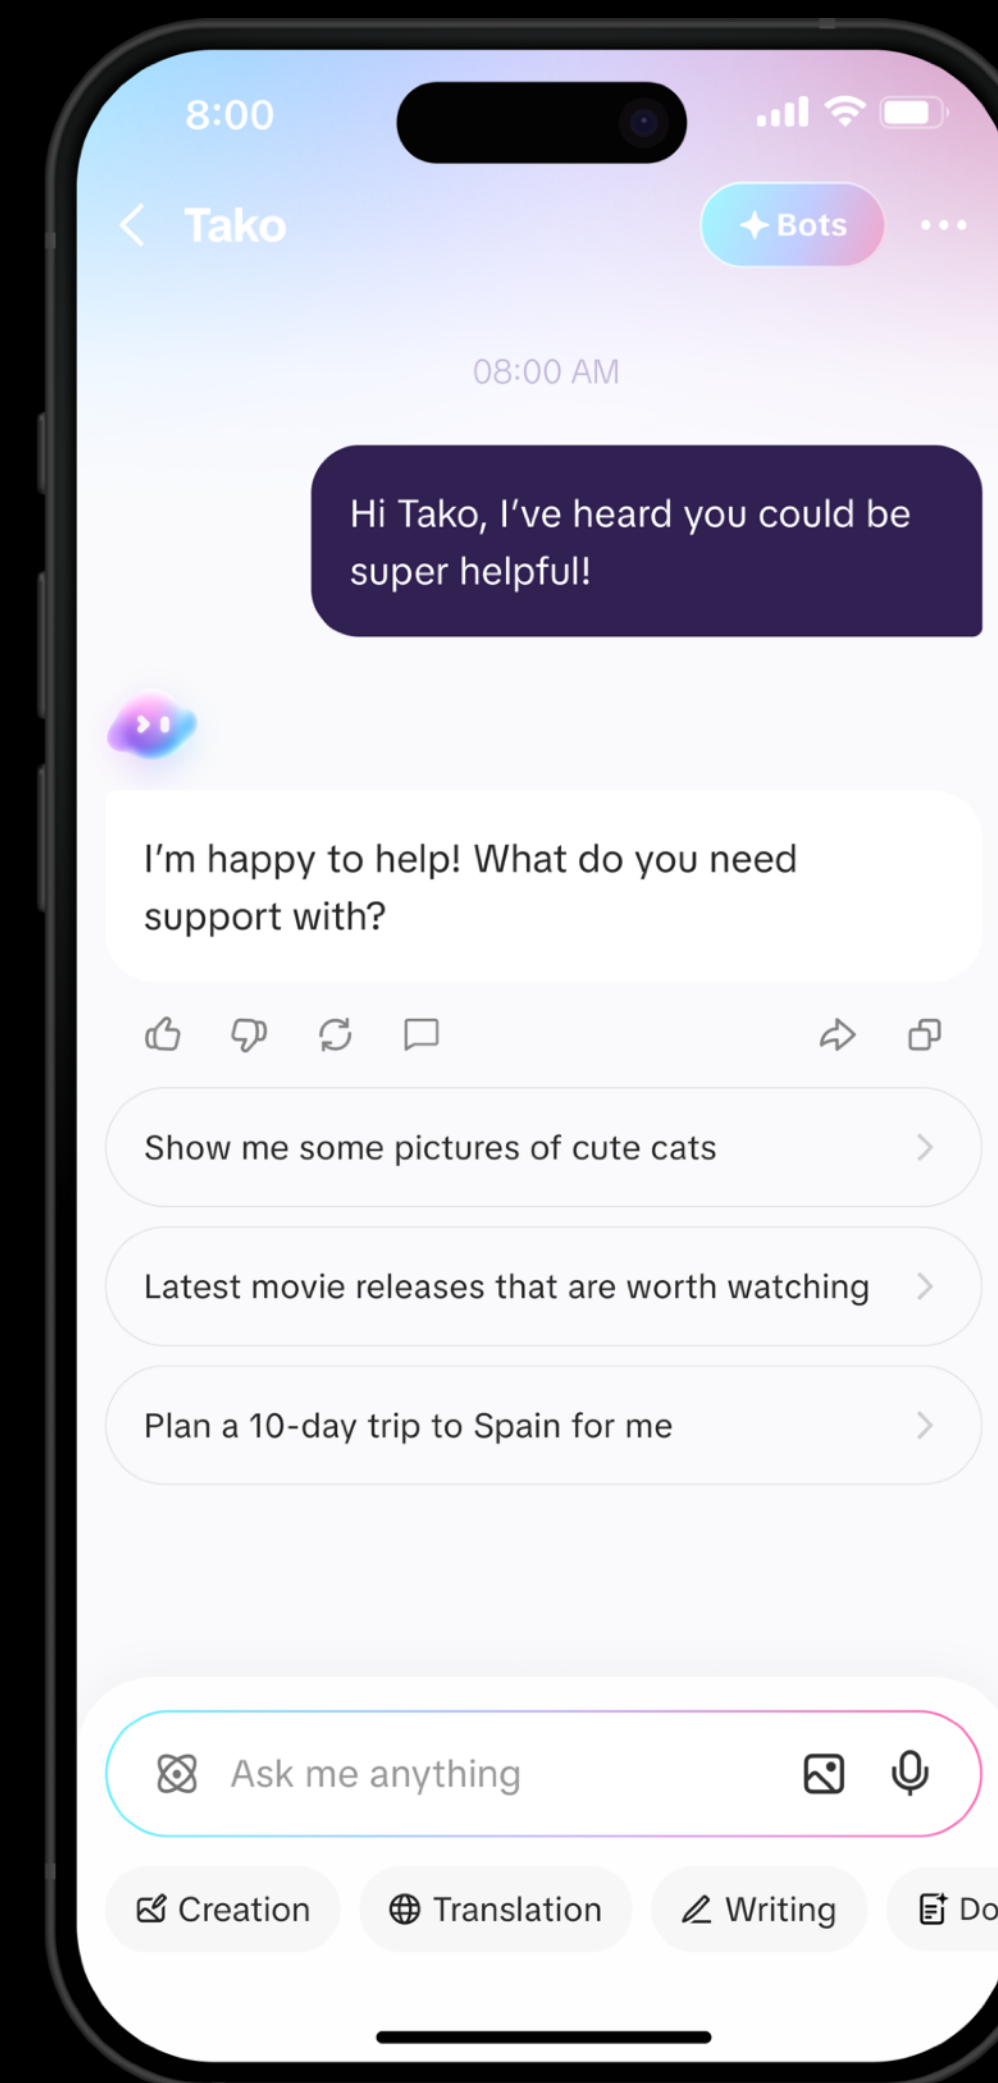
8:00

Tako

Bots

08:00 AM

Hi Tako, I've heard you could be super helpful!

I'm happy to help! What do you need support with?

Show me some pictures of cute cats

Latest movie releases that are worth watching

Plan a 10-day trip to Spain for me

Ask me anything

Creation

Translation

Writing

Do